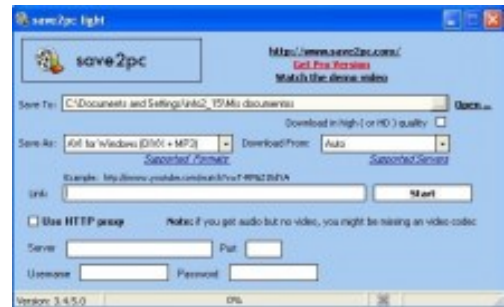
save2pc light

save2pc

http://www.save2pc.com/
Get Pro Version
Watch the demo video

Save To: C:\Documents and Settings\info2_YS\My documents\ ... Open...

Download in High ( or HD ) quality

Save As: AVI for Windows (DIVX + MP3)
Supported Formats

Download From: Auto
Supported Servers

Example: http://www.youtube.com/watch?v=T-RPN23b5VA

Link: Start

Use HTTP proxy Note: if you get audio but no video, you might be missing an video codec

Server Port

Username Password

Version: 3.4.5.0 0%